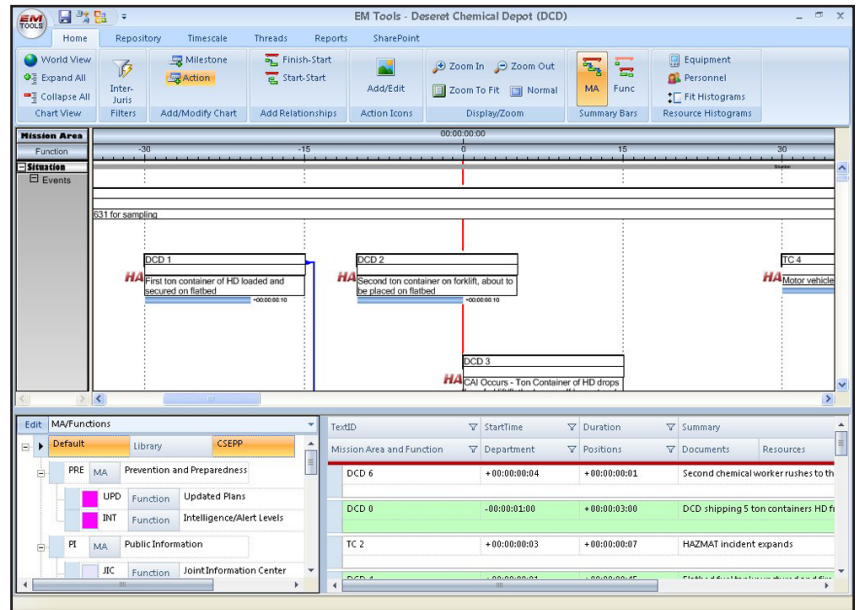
EM TOOLS

EM Tools - Deseret Chemical Depot (DCD)

Home Repository Timescale Threads Reports SharePoint

World View
Expand All
Collapse All
Chart View

Inter-Juris
Filters

Milestone
Action
Add/Modify Chart

Finish-Start
Start-Start
Add Relationships

Add/Edit
Action Icons

Zoom In
Zoom Out
Zoom To Fit
Normal
Display/Zoom

MA
Func
Summary Bars

Equipment
Personnel
Fit Histograms
Resource Histograms

Mission Area
Function
Situation
Events

00:00:00:00
-30 -15 0 15 30

631 for sampling

DCD 1
HA First ton container of HD loaded and secured on flatbed
+00:00:00:10

DCD 2
HA Second ton container on forklift, about to be placed on flatbed
+00:00:00:10

TC 4
HA Motor vehicle

DCD 3
HA CAI Occurs - Ton Container of HD drops

Edit MA/Functions

Default Library CSEPP

PRE MA Prevention and Preparedness
UPD Function Updated Plans
INT Function Intelligence/Alert Levels
PI MA Public Information
JIC Function Joint Information Center

| TextID | StartTime | Duration | Summary |
|---|---|---|---|
| Mission Area and Function | Department | Positions | Documents Resources |
| DCD 6 | +00:00:00:04 | +00:00:00:01 | Second chemical worker rushes to th |
| DCD 0 | -00:00:01:00 | +00:00:03:00 | DCD shipping 5 ton containers HD fr |
| TC 2 | +00:00:00:03 | +00:00:00:07 | HAZMAT incident expands |
| DCD 4 | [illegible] | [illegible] | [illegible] |